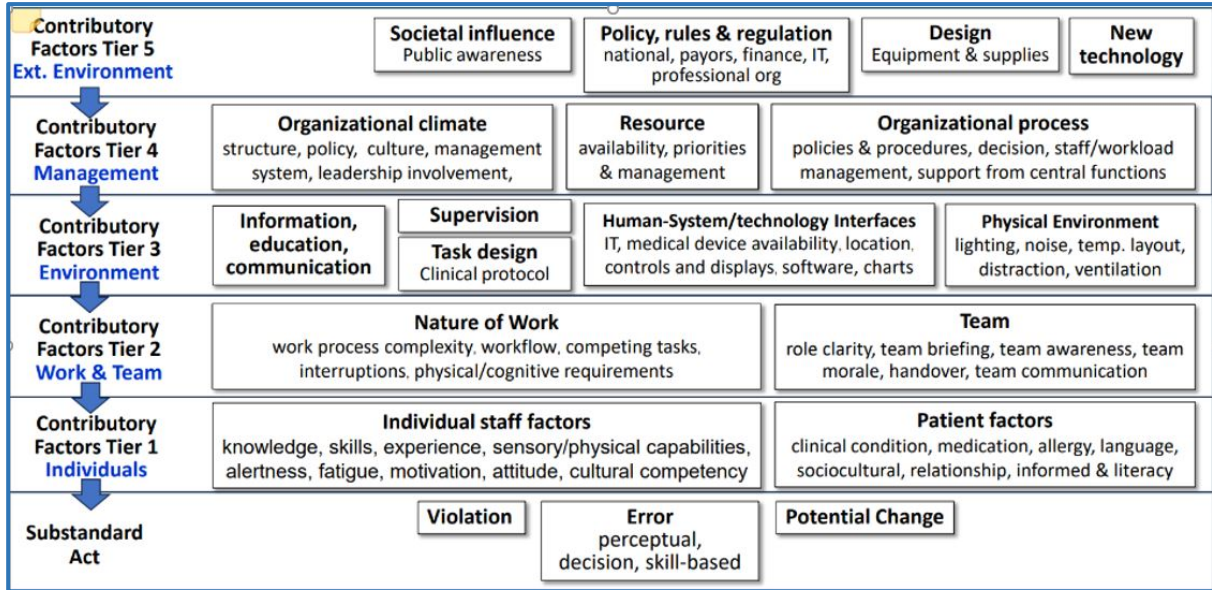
Contributory Factors Tier 5
Ext. Environment

Societal influence
Public awareness

Policy, rules & regulation
national, payors, finance, IT, professional org

Design
Equipment & supplies

New technology

Contributory Factors Tier 4
Management

Organizational climate
structure, policy, culture, management system, leadership involvement,

Resource
availability, priorities & management

Organizational process
policies & procedures, decision, staff/workload management, support from central functions

Contributory Factors Tier 3
Environment

Information, education, communication

Supervision

Task design
Clinical protocol

Human-System/technology Interfaces
IT, medical device availability, location, controls and displays, software, charts

Physical Environment
lighting, noise, temp. layout, distraction, ventilation

Contributory Factors Tier 2
Work & Team

Nature of Work
work process complexity, workflow, competing tasks, interruptions, physical/cognitive requirements

Team
role clarity, team briefing, team awareness, team morale, handover, team communication

Contributory Factors Tier 1
Individuals

Individual staff factors
knowledge, skills, experience, sensory/physical capabilities, alertness, fatigue, motivation, attitude, cultural competency

Patient factors
clinical condition, medication, allergy, language, sociocultural, relationship, informed & literacy

Substandard Act

Violation

Error
perceptual, decision, skill-based

Potential Change